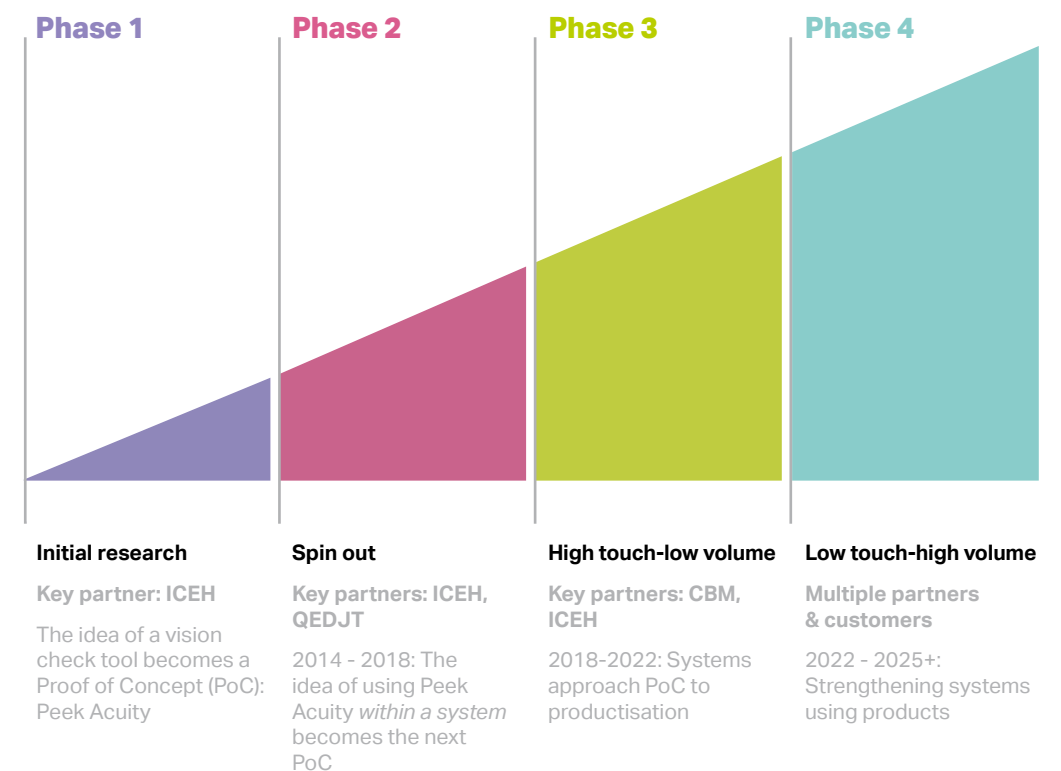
Phase 1

Initial research

Key partner: ICEH

The idea of a vision check tool becomes a Proof of Concept (PoC): Peek Acuity

Phase 2

Spin out

Key partners: ICEH, QEDJT

2014 - 2018: The idea of using Peek Acuity *within a system* becomes the next PoC

Phase 3

High touch-low volume

Key partners: CBM, ICEH

2018-2022: Systems approach PoC to productisation

Phase 4

Low touch-high volume

Multiple partners & customers

2022 - 2025+: Strengthening systems using products